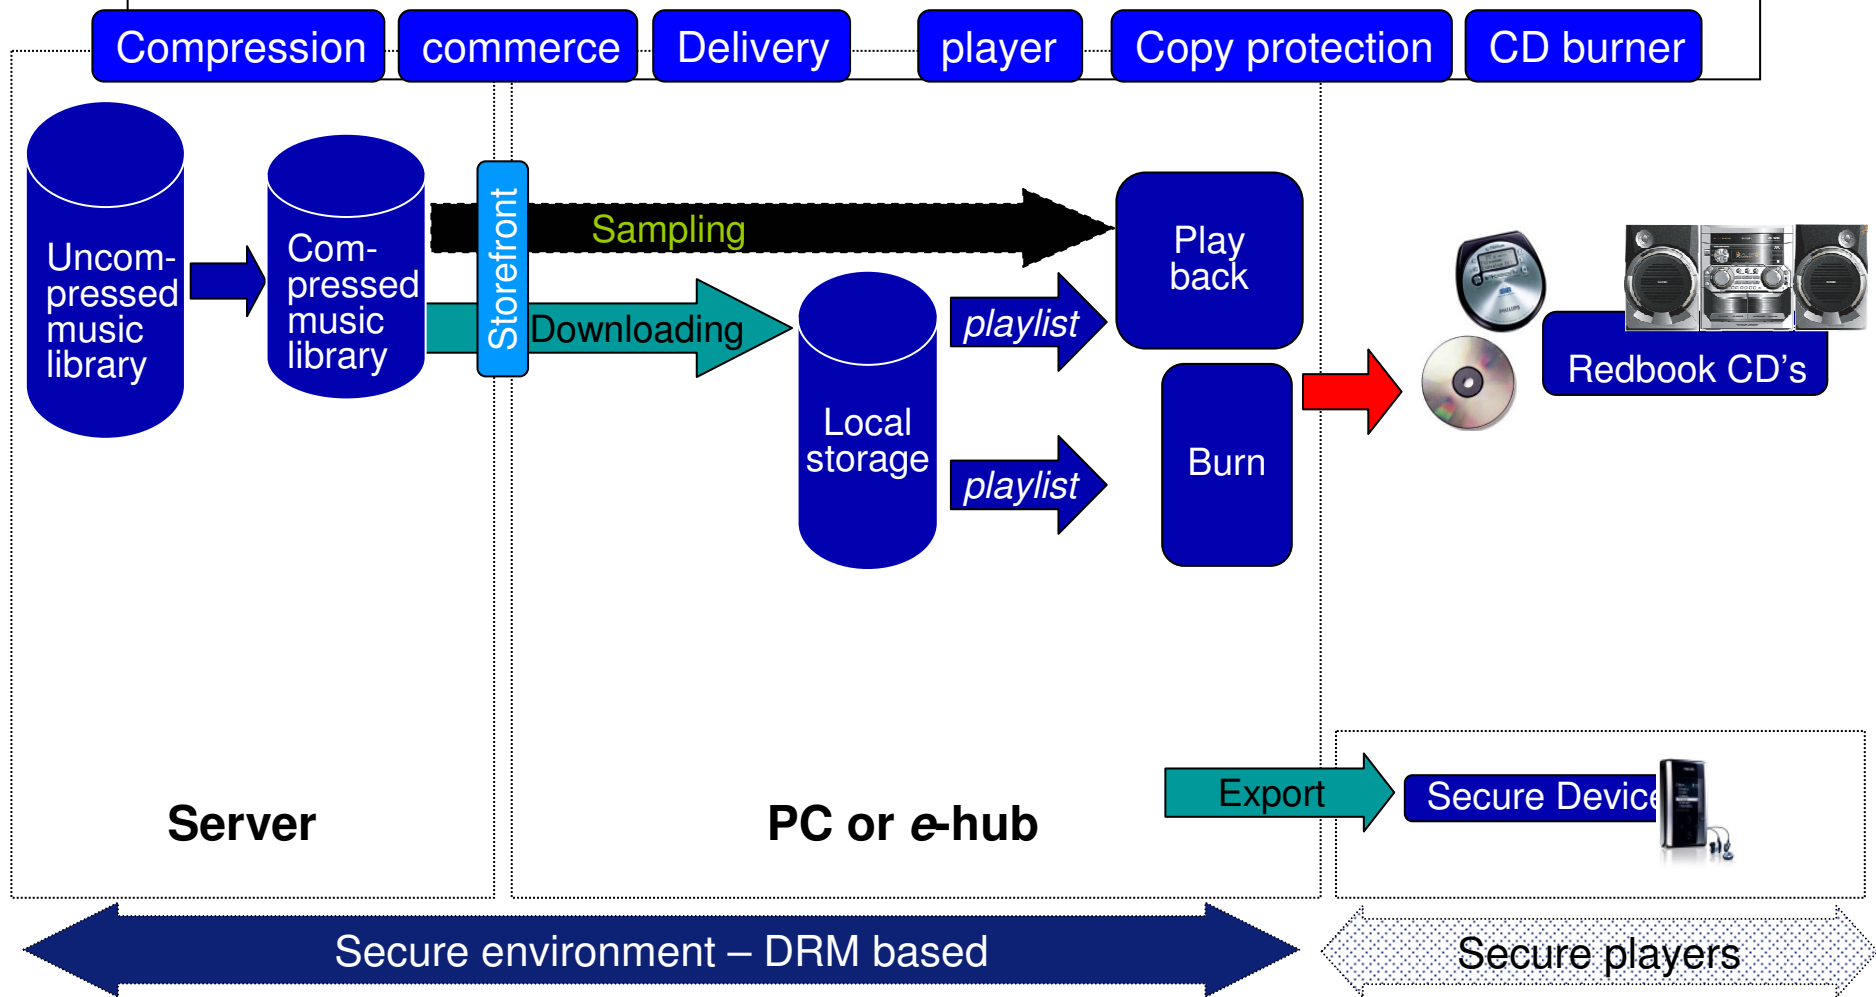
Compression commerce Delivery player Copy protection CD burner

Uncompressed music library

Compressed music library

Storefront

Sampling

Downloading

Local storage

playlist

playlist

Play back

Burn

Redbook CD’s

Export

Secure Devic

Server

PC or e-hub

Secure environment – DRM based

Secure players